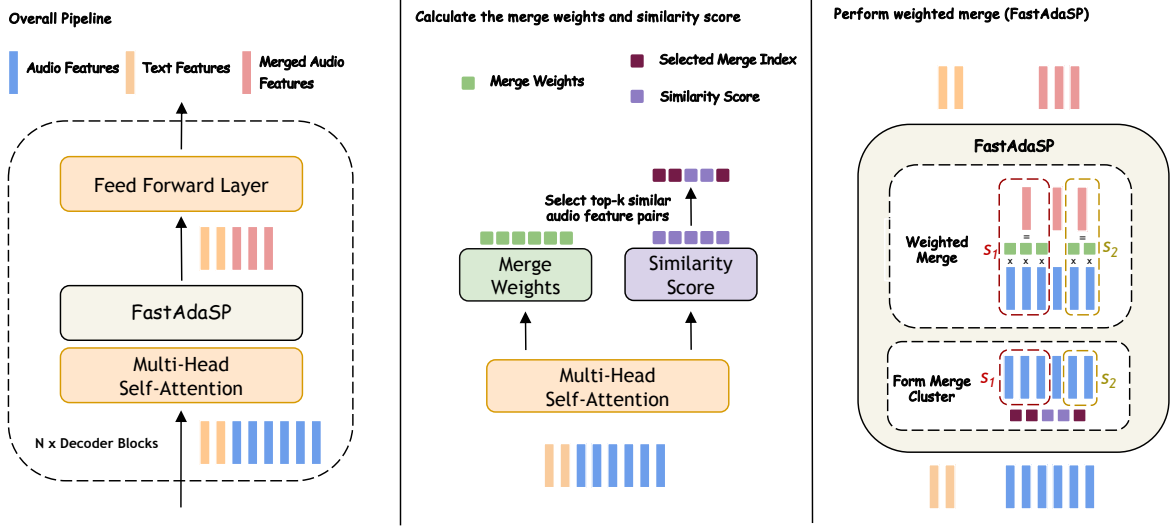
Overall Pipeline

Audio Features
Text Features
Merged Audio Features

Feed Forward Layer

FastAdaSP

Multi-Head Self-Attention

N x Decoder Blocks

Calculate the merge weights and similarity score

Merge Weights
Selected Merge Index
Similarity Score

Select top-k similar audio feature pairs

Merge Weights
Similarity Score

Multi-Head Self-Attention

Perform weighted merge (FastAdaSP)

FastAdaSP

Weighted Merge
$s_1$
=
=
x x x
x x
$s_2$

Form Merge Cluster
$s_1$
$s_2$